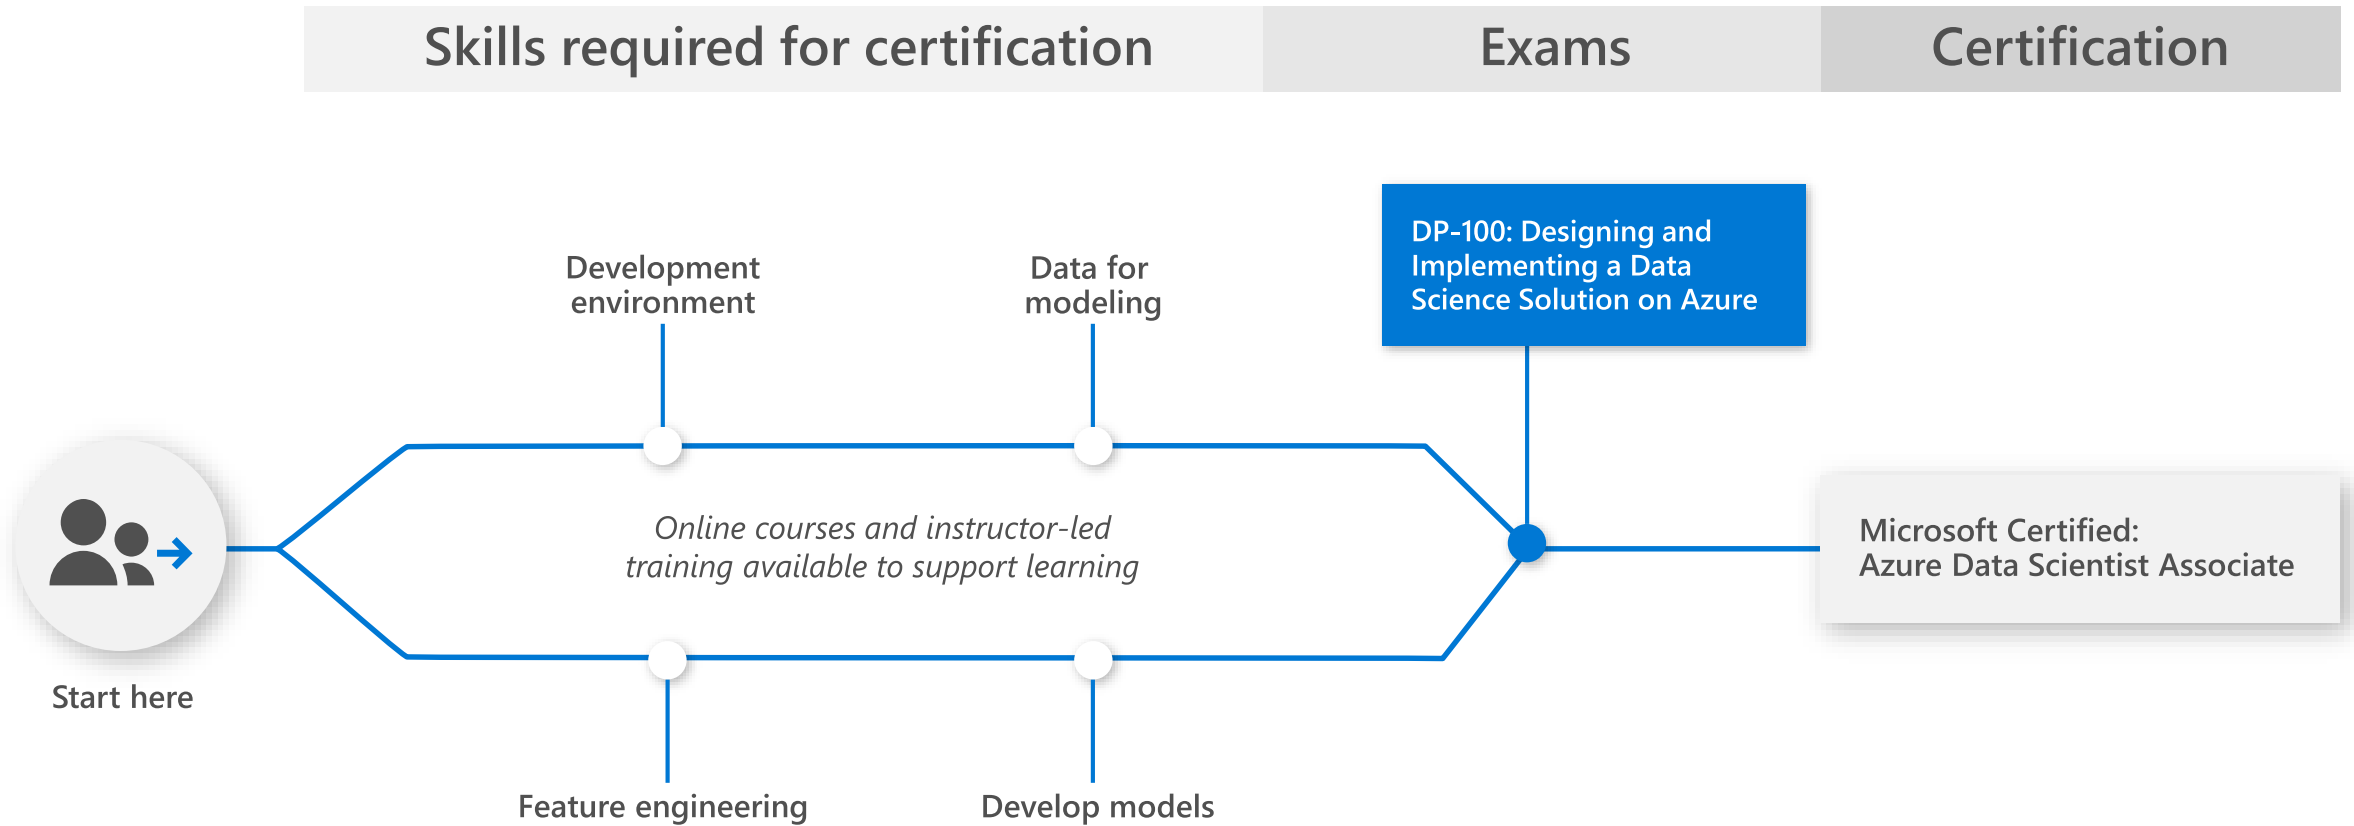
Skills required for certification

Exams

Certification

Development environment

Data for modeling

DP-100: Designing and Implementing a Data Science Solution on Azure

Online courses and instructor-led training available to support learning

Start here

Microsoft Certified: Azure Data Scientist Associate

Feature engineering

Develop models